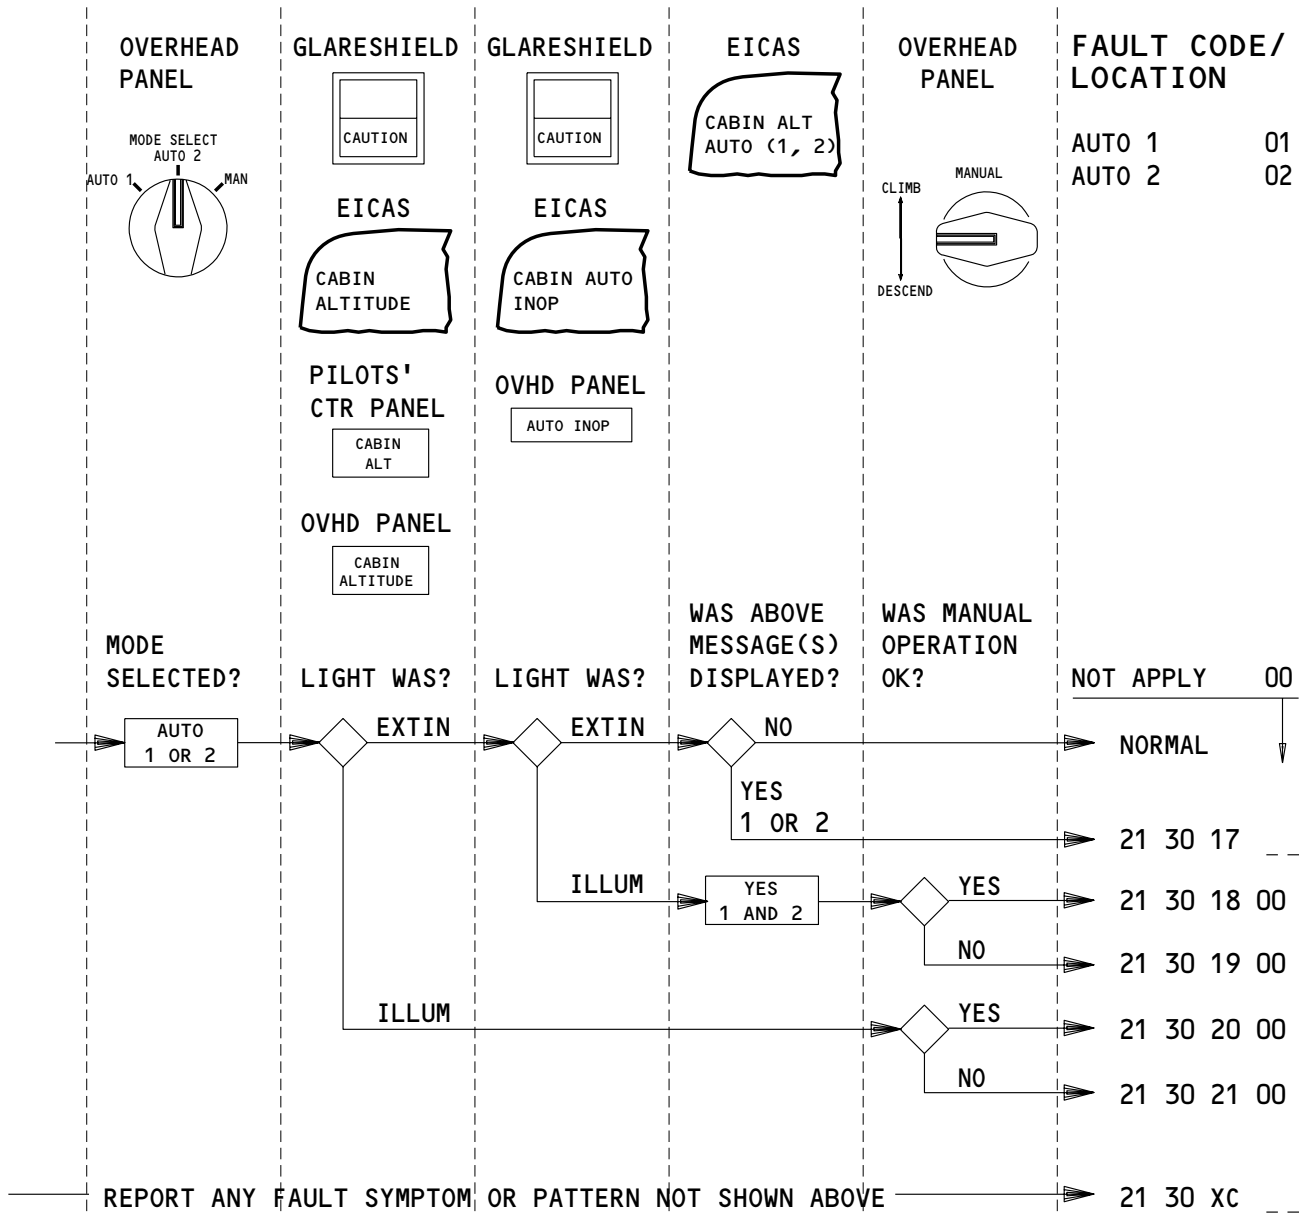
OVERHEAD PANEL

MODE SELECT
AUTO 2
AUTO 1
MAN

GLARESHIELD

CAUTION

EICAS

CABIN ALTITUDE

PILOTS' CTR PANEL

CABIN ALT

OVHD PANEL

CABIN ALTITUDE

GLARESHIELD

CAUTION

EICAS

CABIN AUTO INOP

OVHD PANEL

AUTO INOP

EICAS

CABIN ALT AUTO (1, 2)

OVERHEAD PANEL

MANUAL
CLIMB
DESCEND

FAULT CODE/ LOCATION

AUTO 1 01
AUTO 2 02

MODE SELECTED?

LIGHT WAS?

LIGHT WAS?

WAS ABOVE MESSAGE(S) DISPLAYED?

WAS MANUAL OPERATION OK?

NOT APPLY 00

AUTO 1 OR 2

EXTIN

EXTIN

NO

NORMAL

YES 1 OR 2

21 30 17 _ _

ILLUM

YES 1 AND 2

YES

21 30 18 00

NO

21 30 19 00

ILLUM

YES

21 30 20 00

NO

21 30 21 00

REPORT ANY FAULT SYMPTOM OR PATTERN NOT SHOWN ABOVE

21 30 XC _ _